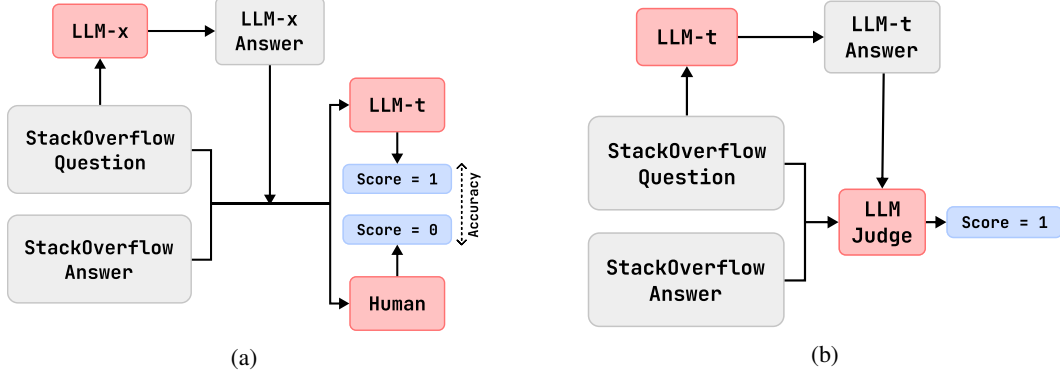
LLM-x

LLM-x Answer

StackOverflow Question

StackOverflow Answer

LLM-t

Score = 1

Accuracy

Score = 0

Human

(a)

LLM-t

LLM-t Answer

StackOverflow Question

StackOverflow Answer

LLM Judge

Score = 1

(b)